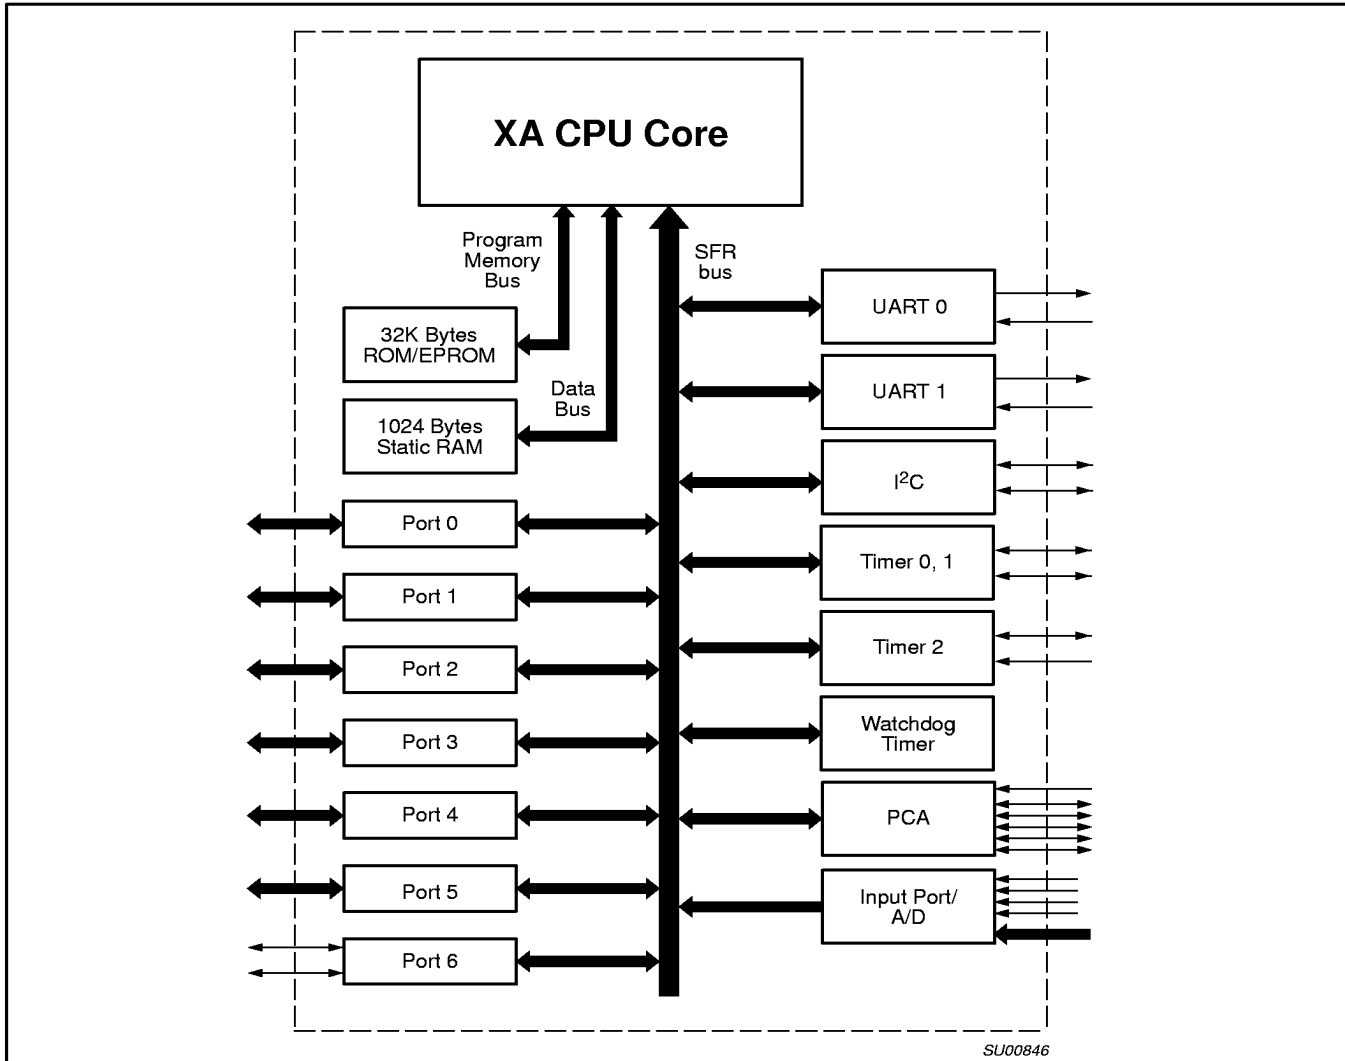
XA CPU Core

Program Memory Bus

SFR bus

32K Bytes ROM/EPROM

Data Bus

1024 Bytes Static RAM

Port 0

Port 1

Port 2

Port 3

Port 4

Port 5

Port 6

UART 0

UART 1

I$^2$C

Timer 0, 1

Timer 2

Watchdog Timer

PCA

Input Port/ A/D

SU00846